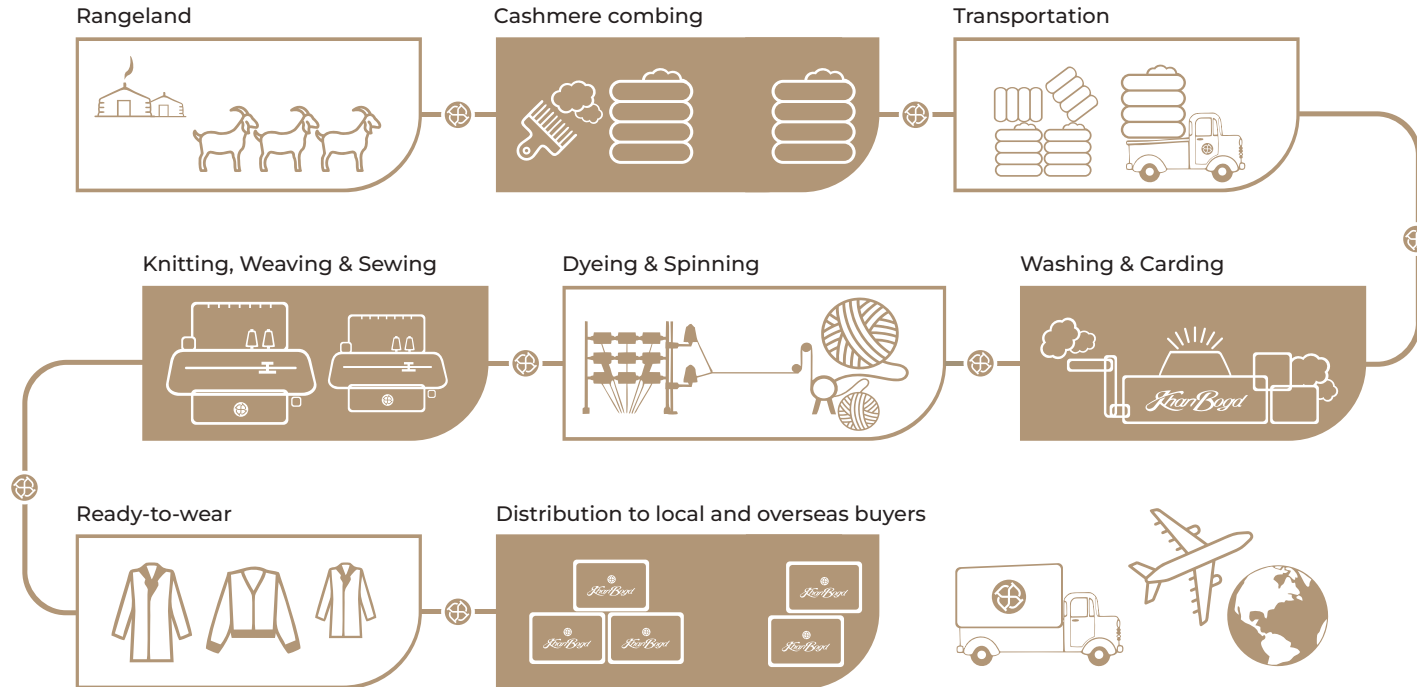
Rangeland

Cashmere combing

Transportation

Knitting, Weaving & Sewing

Dyeing & Spinning

Washing & Carding

KhanBogd

Ready-to-wear

Distribution to local and overseas buyers

KhanBogd

KhanBogd

KhanBogd

KhanBogd

KhanBogd